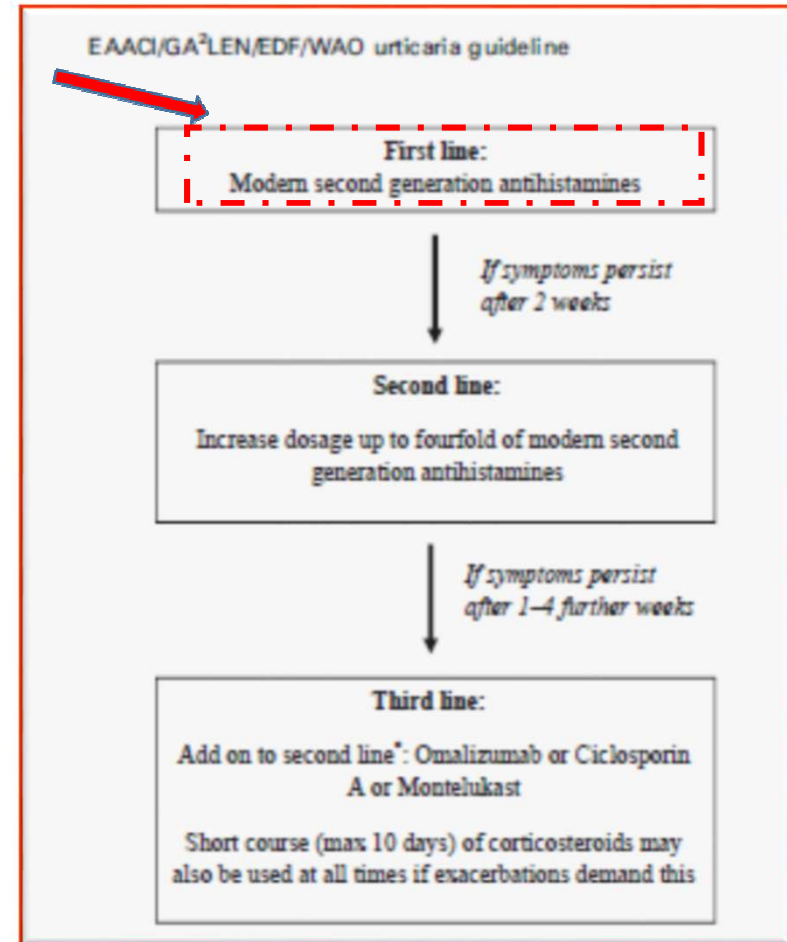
EAACI/GA$^2$LEN/EDF/WAO urticaria guideline

First line:
Modern second generation antihistamines

If symptoms persist after 2 weeks

Second line:

Increase dosage up to fourfold of modern second generation antihistamines

If symptoms persist after 1–4 further weeks

Third line:

Add on to second line*: Omalizumab or Ciclosporin A or Montelukast

Short course (max 10 days) of corticosteroids may also be used at all times if exacerbations demand this